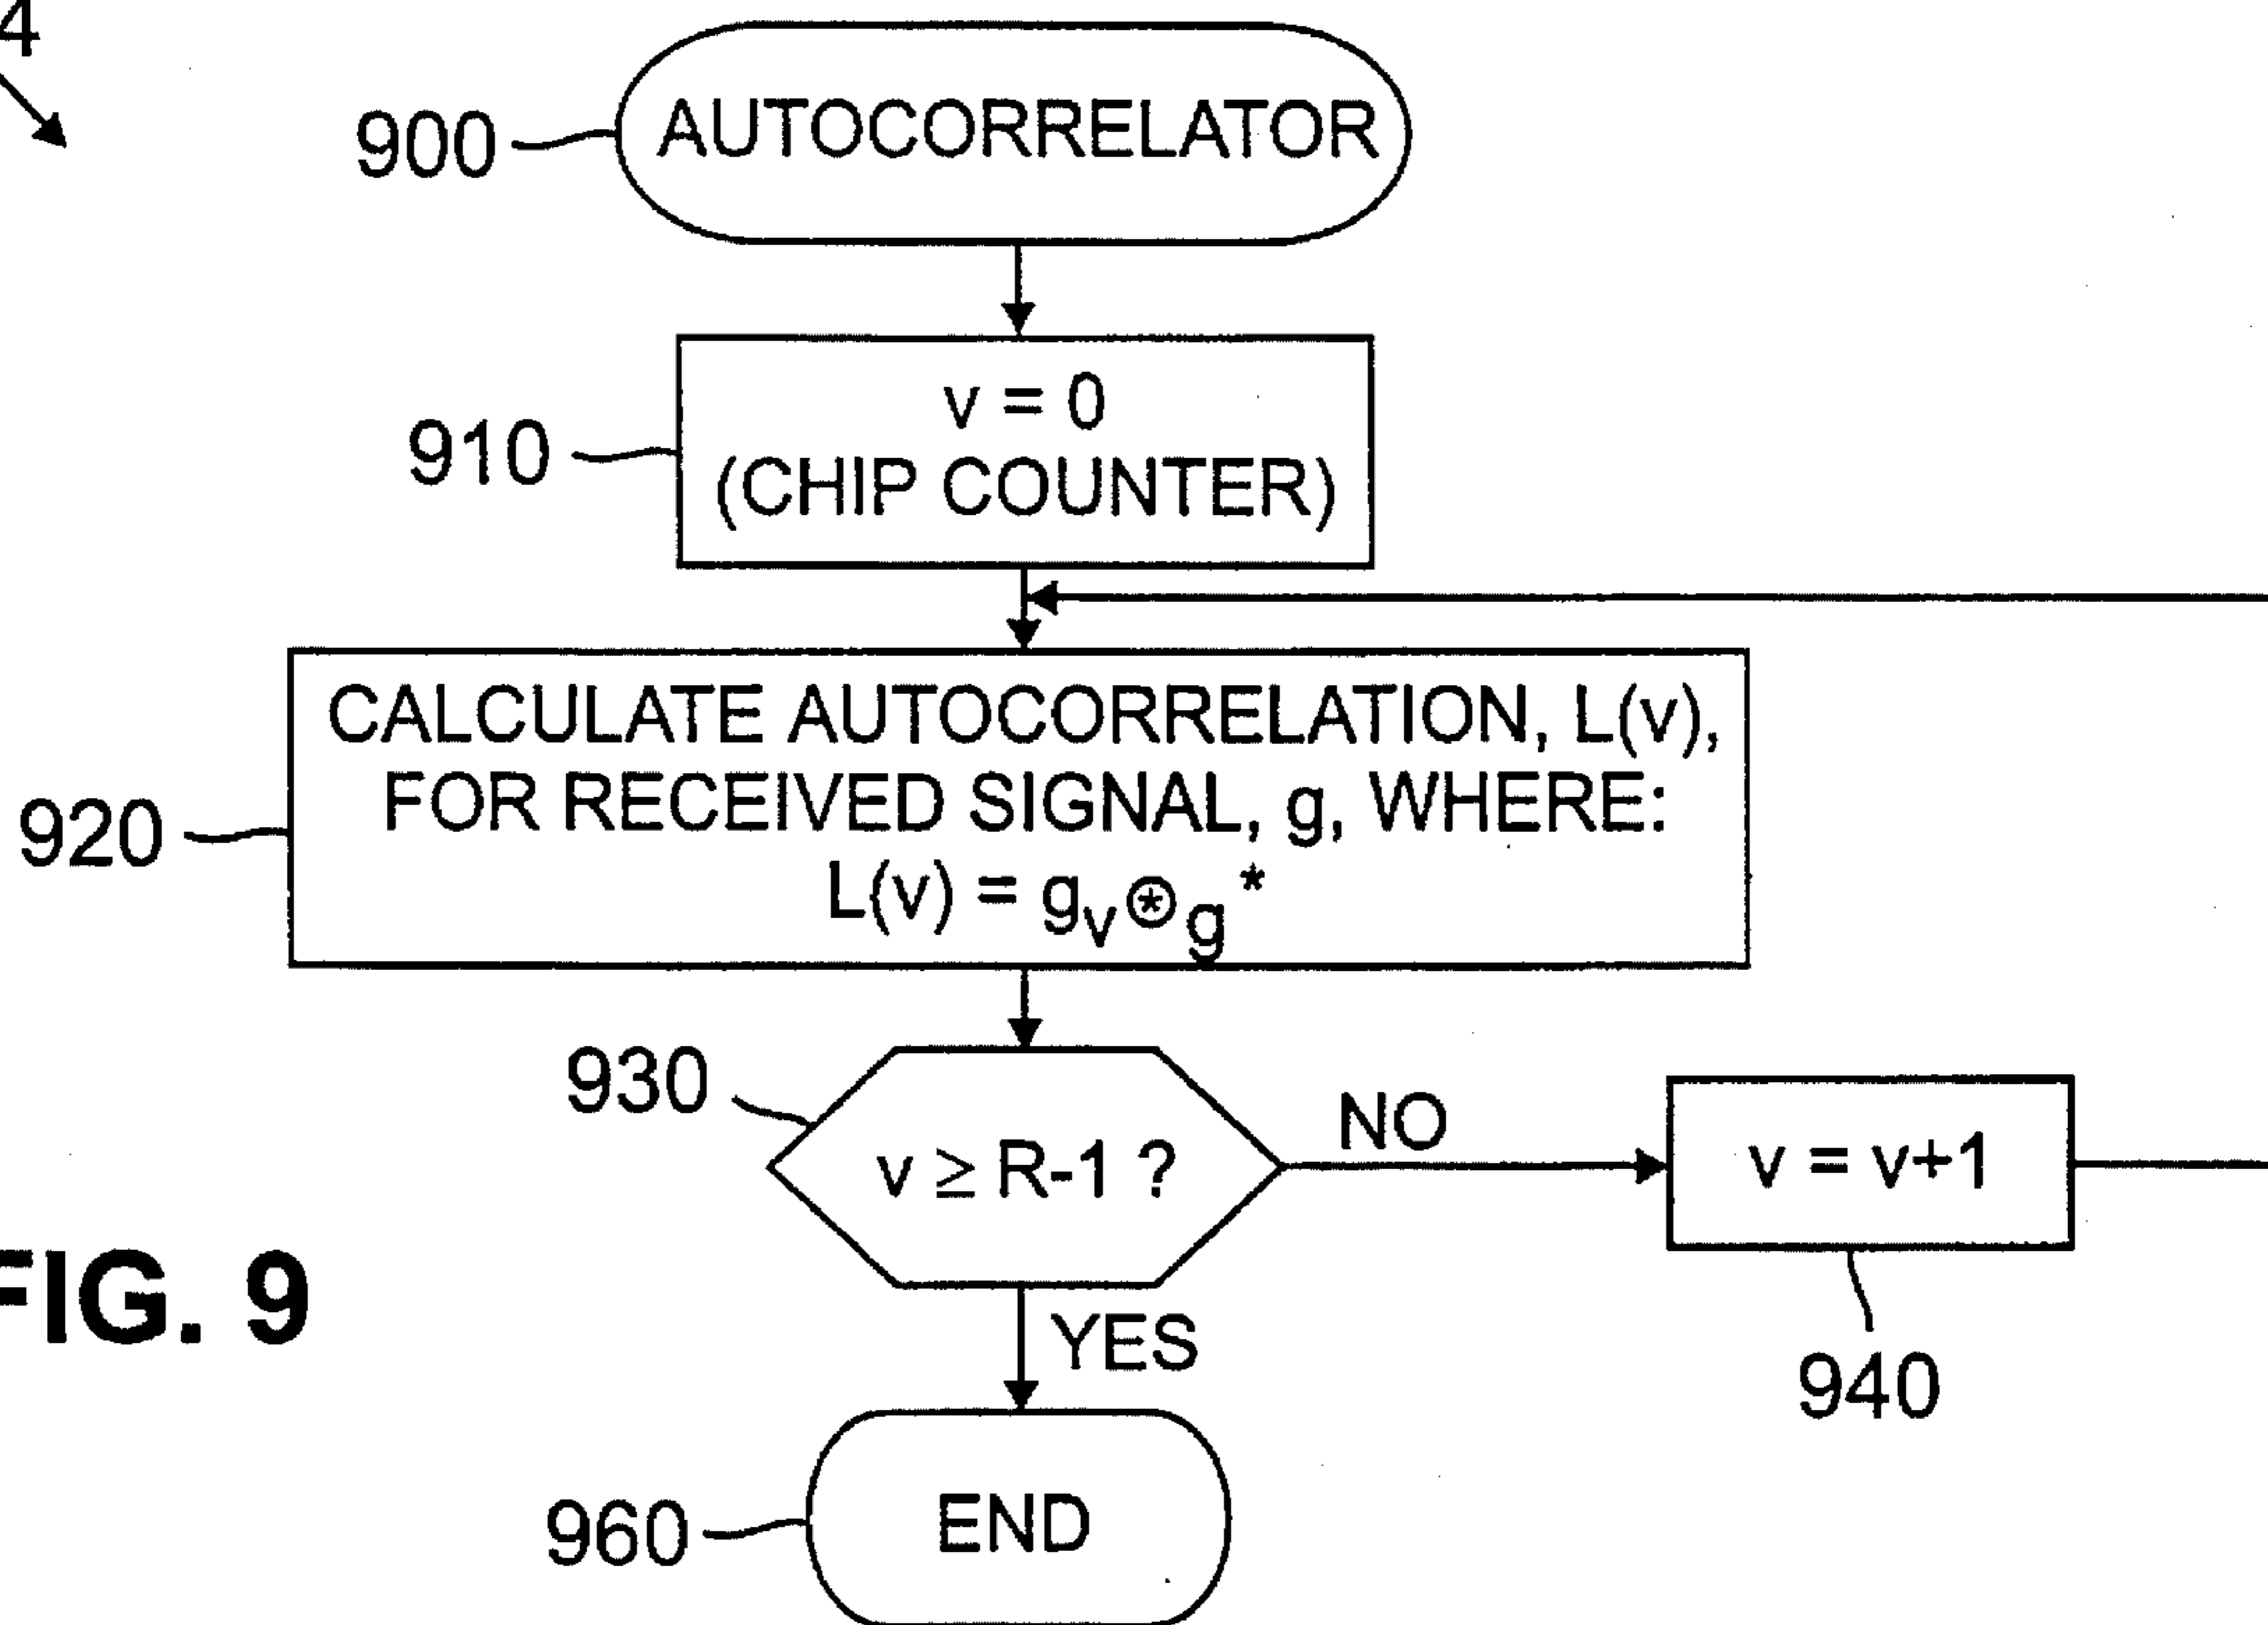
4

900 AUTOCORRELATOR

910 $v = 0$ (CHIP COUNTER)

920 CALCULATE AUTOCORRELATION, L(v), FOR RECEIVED SIGNAL, g, WHERE: $L(v) = g_v \circledast g^*$

930 $v \geq R-1$ ?

NO

$v = v+1$

940

YES

960 END

FIG. 9